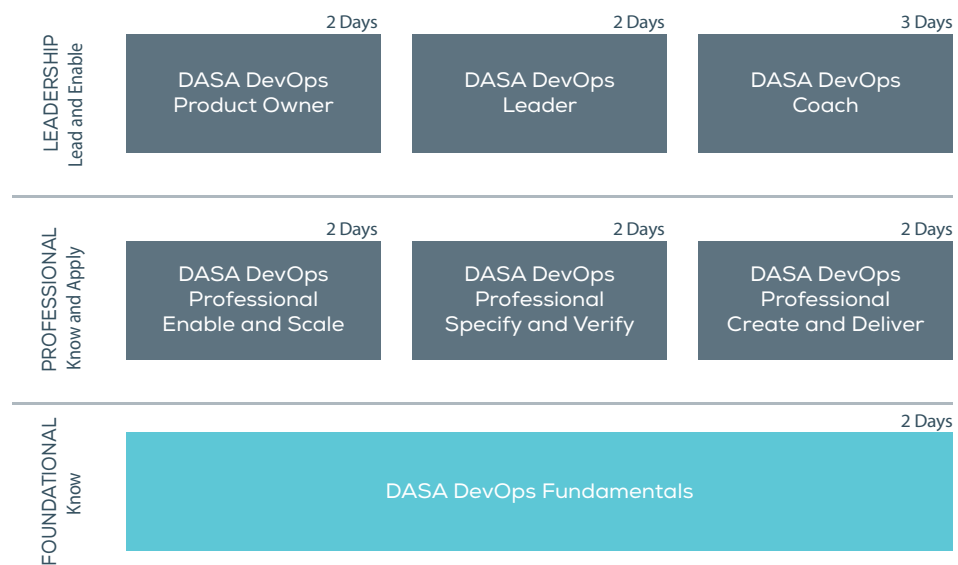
LEADERSHIP
Lead and Enable

2 Days
DASA DevOps Product Owner

2 Days
DASA DevOps Leader

3 Days
DASA DevOps Coach

PROFESSIONAL
Know and Apply

2 Days
DASA DevOps Professional Enable and Scale

2 Days
DASA DevOps Professional Specify and Verify

2 Days
DASA DevOps Professional Create and Deliver

FOUNDATIONAL
Know

2 Days
DASA DevOps Fundamentals